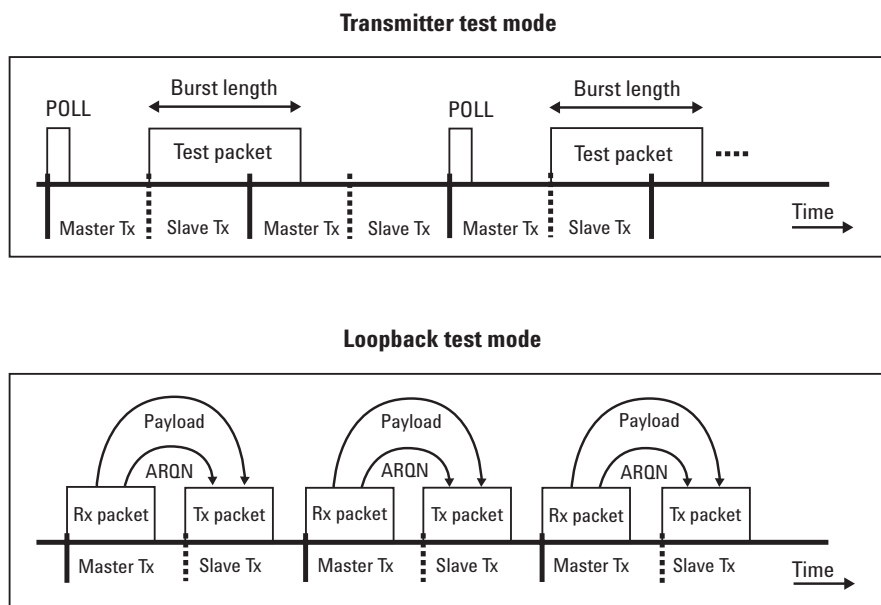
Transmitter test mode

POLL

Burst length

Test packet

POLL

Burst length

Test packet

····

Master Tx

Slave Tx

Master Tx

Slave Tx

Master Tx

Slave Tx

Time

Loopback test mode

Payload

ARQN

Rx packet

Tx packet

Payload

ARQN

Rx packet

Tx packet

Payload

ARQN

Rx packet

Tx packet

Master Tx

Slave Tx

Master Tx

Slave Tx

Master Tx

Slave Tx

Time